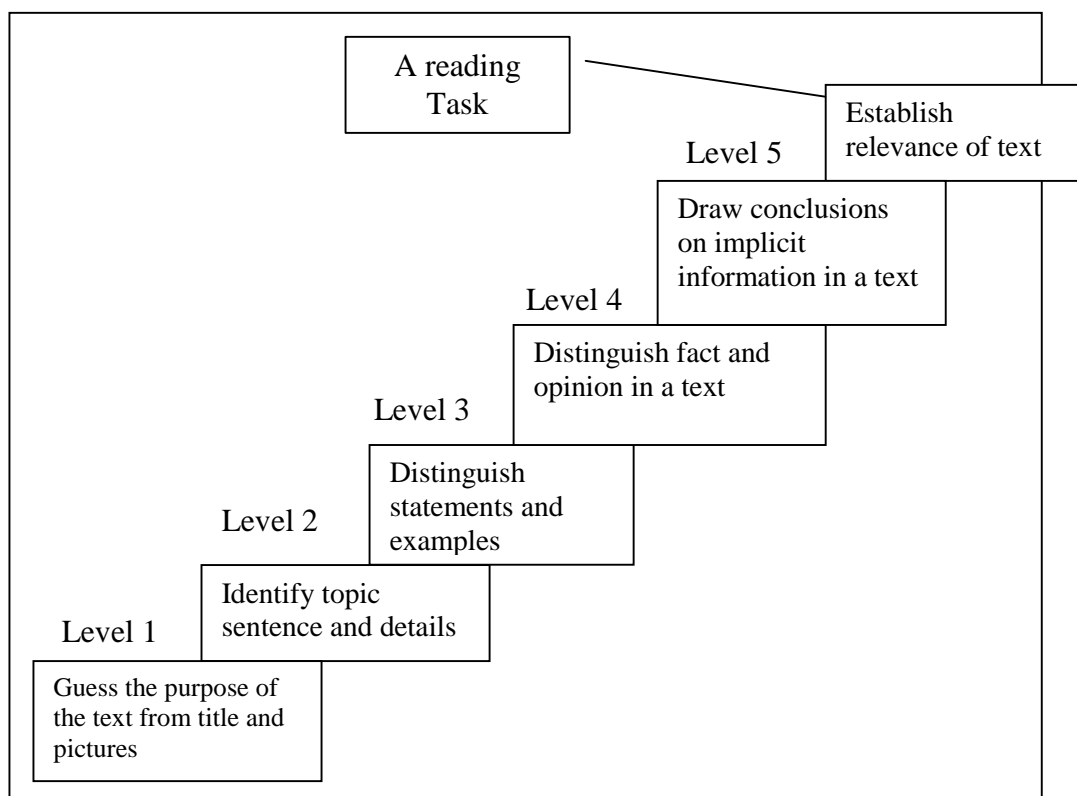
A reading Task

Establish relevance of text

Level 5

Draw conclusions on implicit information in a text

Level 4

Distinguish fact and opinion in a text

Level 3

Distinguish statements and examples

Level 2

Identify topic sentence and details

Level 1

Guess the purpose of the text from title and pictures